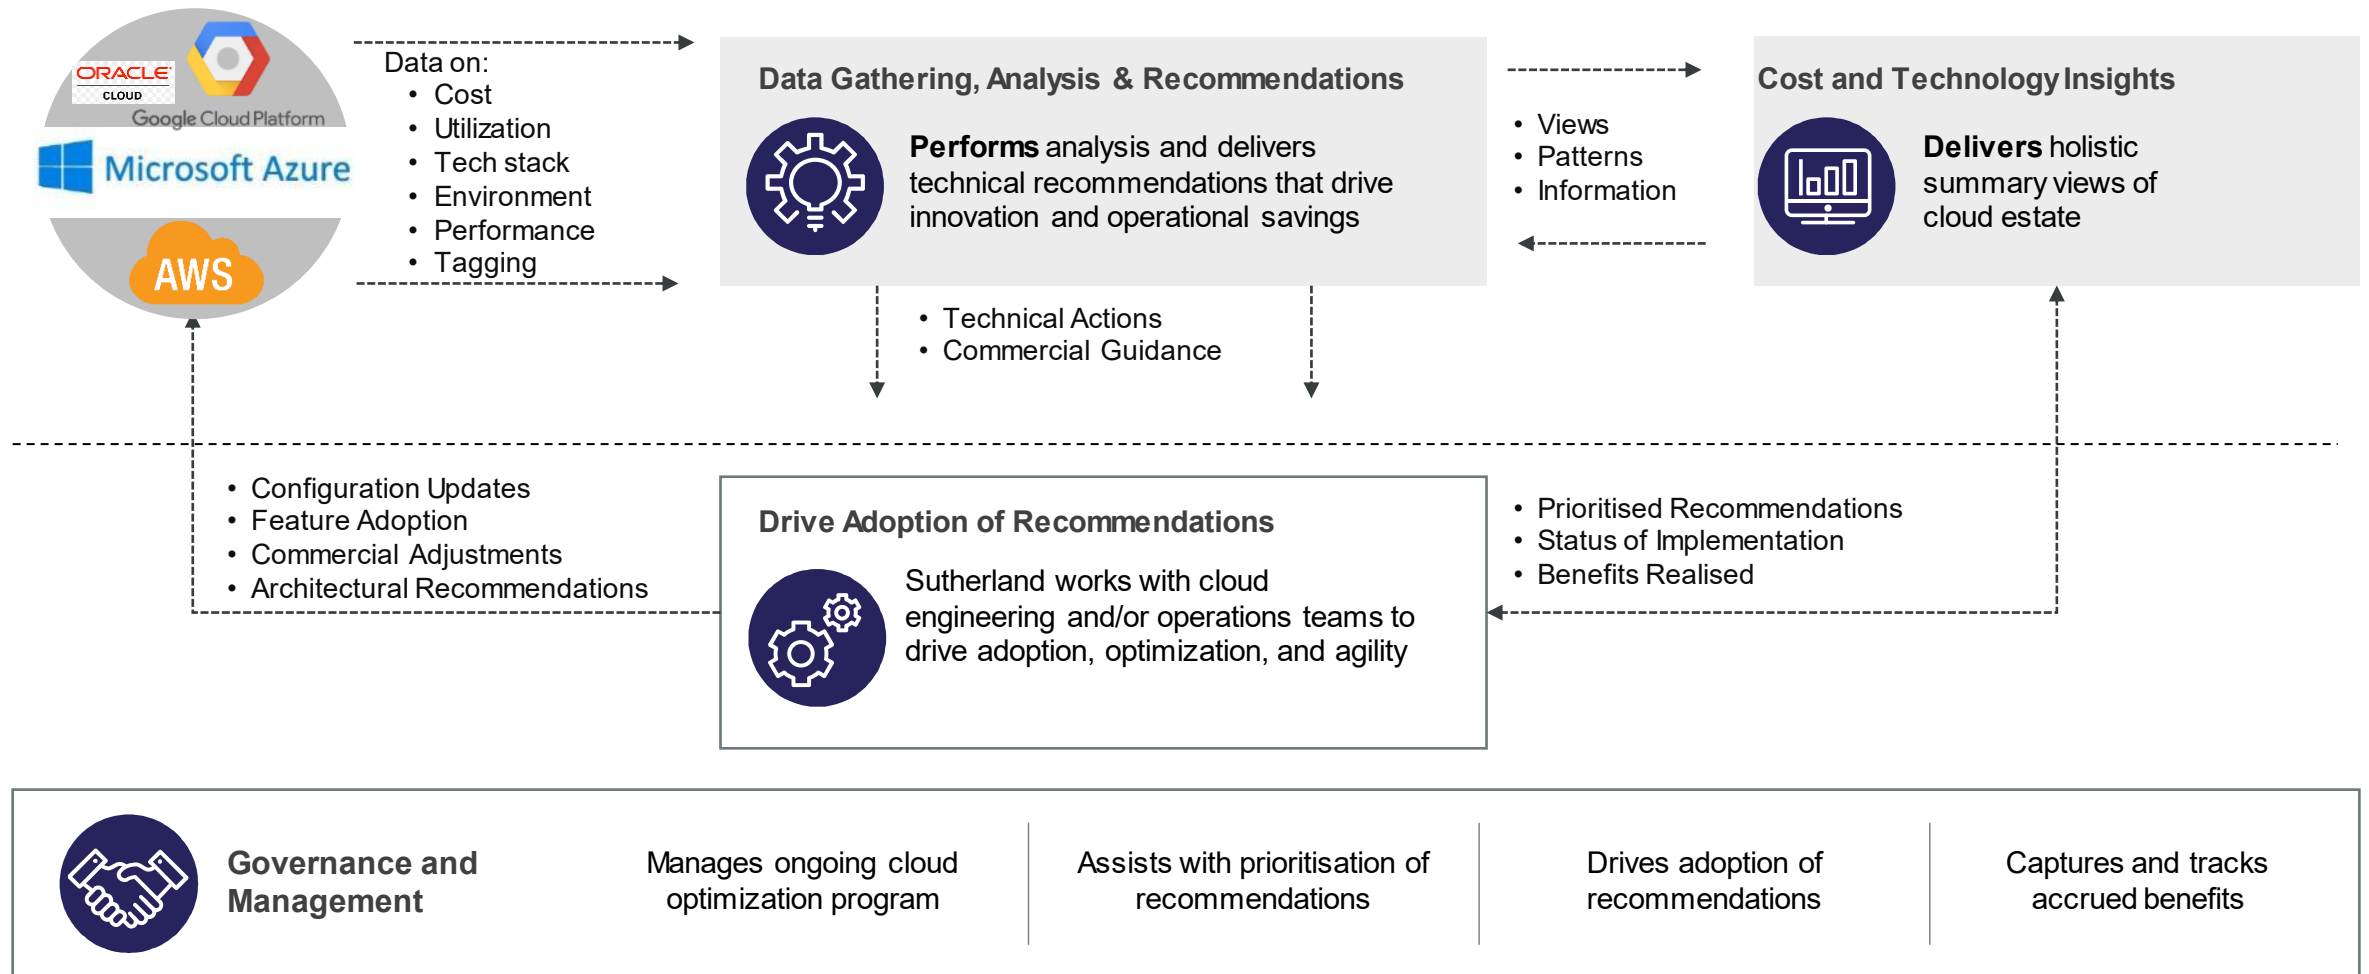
ORACLE CLOUD
Google Cloud Platform
Microsoft Azure
AWS

Data on:
• Cost
• Utilization
• Tech stack
• Environment
• Performance
• Tagging

Data Gathering, Analysis & Recommendations

**Performs** analysis and delivers technical recommendations that drive innovation and operational savings

• Views
• Patterns
• Information

Cost and Technology Insights

**Delivers** holistic summary views of cloud estate

• Technical Actions
• Commercial Guidance

• Configuration Updates
• Feature Adoption
• Commercial Adjustments
• Architectural Recommendations

Drive Adoption of Recommendations

Sutherland works with cloud engineering and/or operations teams to drive adoption, optimization, and agility

• Prioritised Recommendations
• Status of Implementation
• Benefits Realised

Governance and Management

Manages ongoing cloud optimization program

Assists with prioritisation of recommendations

Drives adoption of recommendations

Captures and tracks accrued benefits